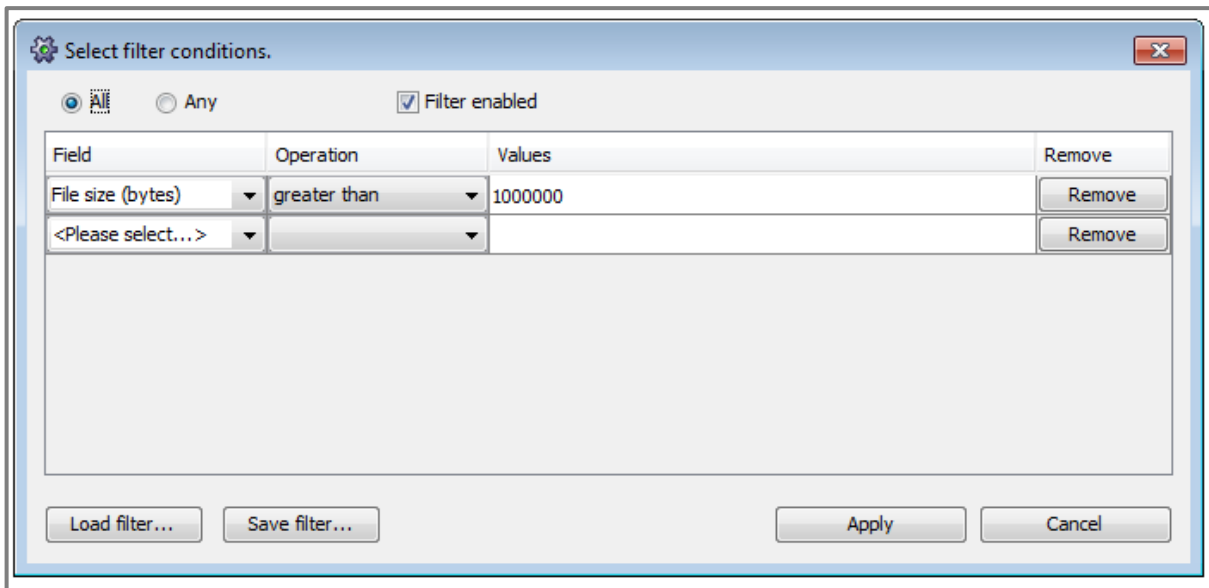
Select filter conditions.

All Any Filter enabled

| Field | Operation | Values | Remove |
|---|---|---|---|
| File size (bytes) | greater than | 1000000 | Remove |
| <Please select...> | | | Remove |

Load filter... Save filter... Apply Cancel